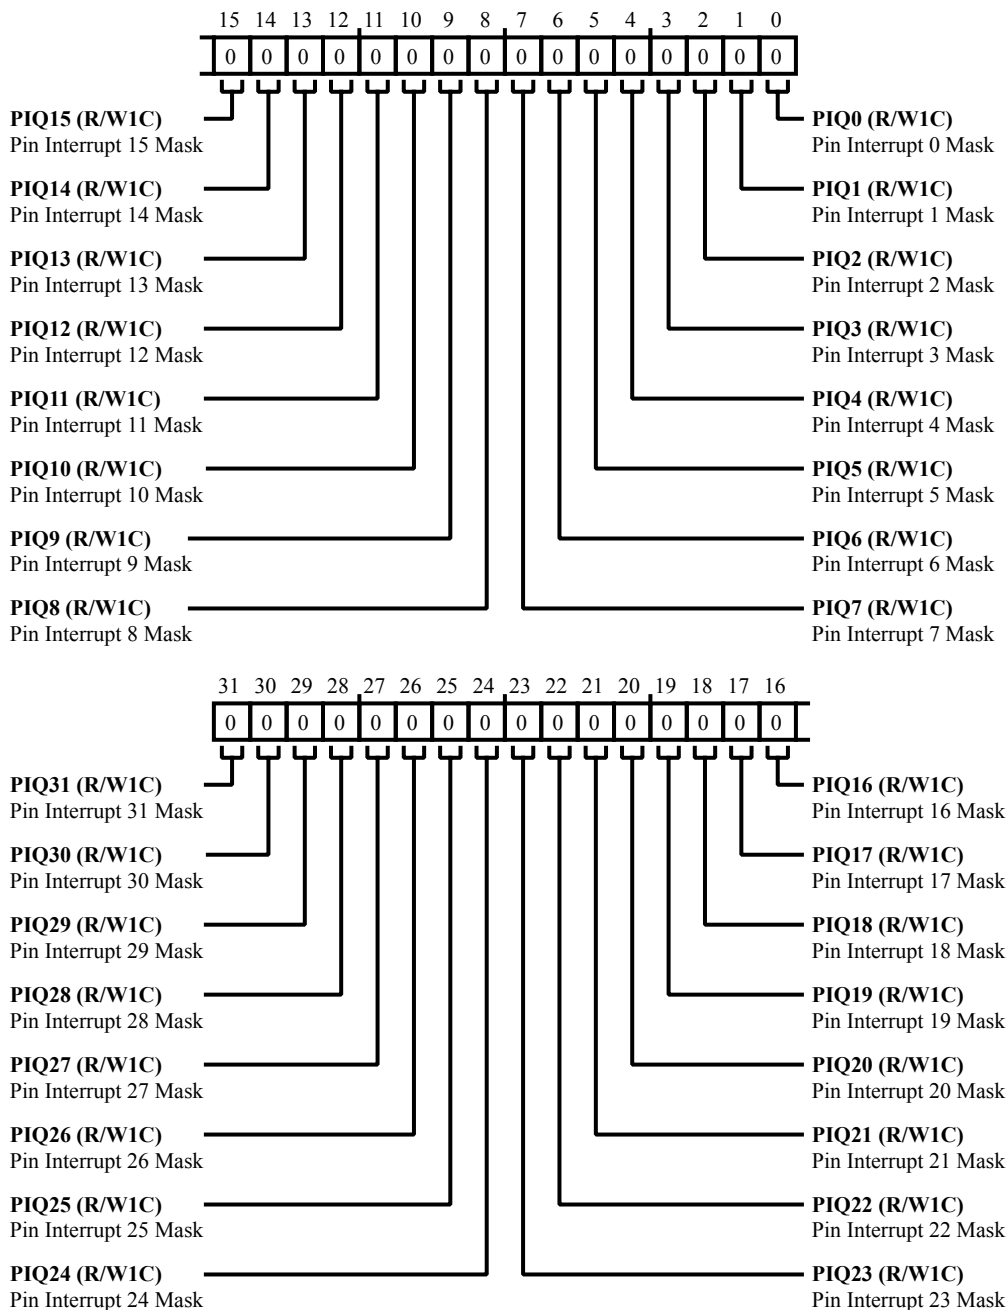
15 14 13 12 11 10 9 8 7 6 5 4 3 2 1 0

| 0 | 0 | 0 | 0 | 0 | 0 | 0 | 0 | 0 | 0 | 0 | 0 | 0 | 0 | 0 | 0 |
|---|---|---|---|---|---|---|---|---|---|---|---|---|---|---|---|

**PIQ15 (R/W1C)**
Pin Interrupt 15 Mask

**PIQ14 (R/W1C)**
Pin Interrupt 14 Mask

**PIQ13 (R/W1C)**
Pin Interrupt 13 Mask

**PIQ12 (R/W1C)**
Pin Interrupt 12 Mask

**PIQ11 (R/W1C)**
Pin Interrupt 11 Mask

**PIQ10 (R/W1C)**
Pin Interrupt 10 Mask

**PIQ9 (R/W1C)**
Pin Interrupt 9 Mask

**PIQ8 (R/W1C)**
Pin Interrupt 8 Mask

**PIQ0 (R/W1C)**
Pin Interrupt 0 Mask

**PIQ1 (R/W1C)**
Pin Interrupt 1 Mask

**PIQ2 (R/W1C)**
Pin Interrupt 2 Mask

**PIQ3 (R/W1C)**
Pin Interrupt 3 Mask

**PIQ4 (R/W1C)**
Pin Interrupt 4 Mask

**PIQ5 (R/W1C)**
Pin Interrupt 5 Mask

**PIQ6 (R/W1C)**
Pin Interrupt 6 Mask

**PIQ7 (R/W1C)**
Pin Interrupt 7 Mask

31 30 29 28 27 26 25 24 23 22 21 20 19 18 17 16

| 0 | 0 | 0 | 0 | 0 | 0 | 0 | 0 | 0 | 0 | 0 | 0 | 0 | 0 | 0 | 0 |
|---|---|---|---|---|---|---|---|---|---|---|---|---|---|---|---|

**PIQ31 (R/W1C)**
Pin Interrupt 31 Mask

**PIQ30 (R/W1C)**
Pin Interrupt 30 Mask

**PIQ29 (R/W1C)**
Pin Interrupt 29 Mask

**PIQ28 (R/W1C)**
Pin Interrupt 28 Mask

**PIQ27 (R/W1C)**
Pin Interrupt 27 Mask

**PIQ26 (R/W1C)**
Pin Interrupt 26 Mask

**PIQ25 (R/W1C)**
Pin Interrupt 25 Mask

**PIQ24 (R/W1C)**
Pin Interrupt 24 Mask

**PIQ16 (R/W1C)**
Pin Interrupt 16 Mask

**PIQ17 (R/W1C)**
Pin Interrupt 17 Mask

**PIQ18 (R/W1C)**
Pin Interrupt 18 Mask

**PIQ19 (R/W1C)**
Pin Interrupt 19 Mask

**PIQ20 (R/W1C)**
Pin Interrupt 20 Mask

**PIQ21 (R/W1C)**
Pin Interrupt 21 Mask

**PIQ22 (R/W1C)**
Pin Interrupt 22 Mask

**PIQ23 (R/W1C)**
Pin Interrupt 23 Mask